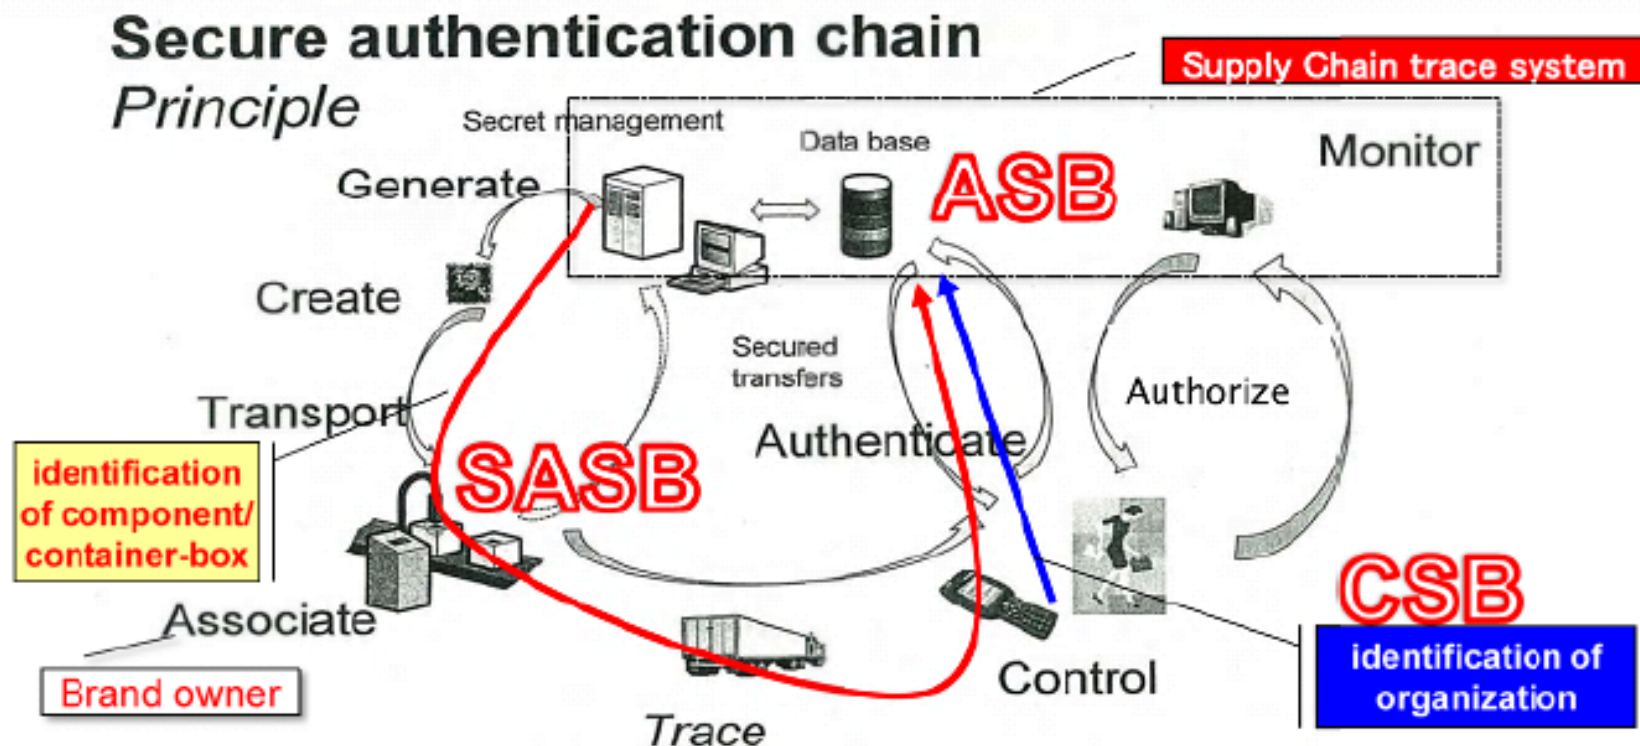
Secure authentication chain
Principle

Supply Chain trace system

Secret management

Data base

ASB

Monitor

Generate

Create

Secured transfers

Authorize

Transport

Authenticate

SASB

identification of component/ container-box

CSB

Associate

Control

identification of organization

Brand owner

Trace